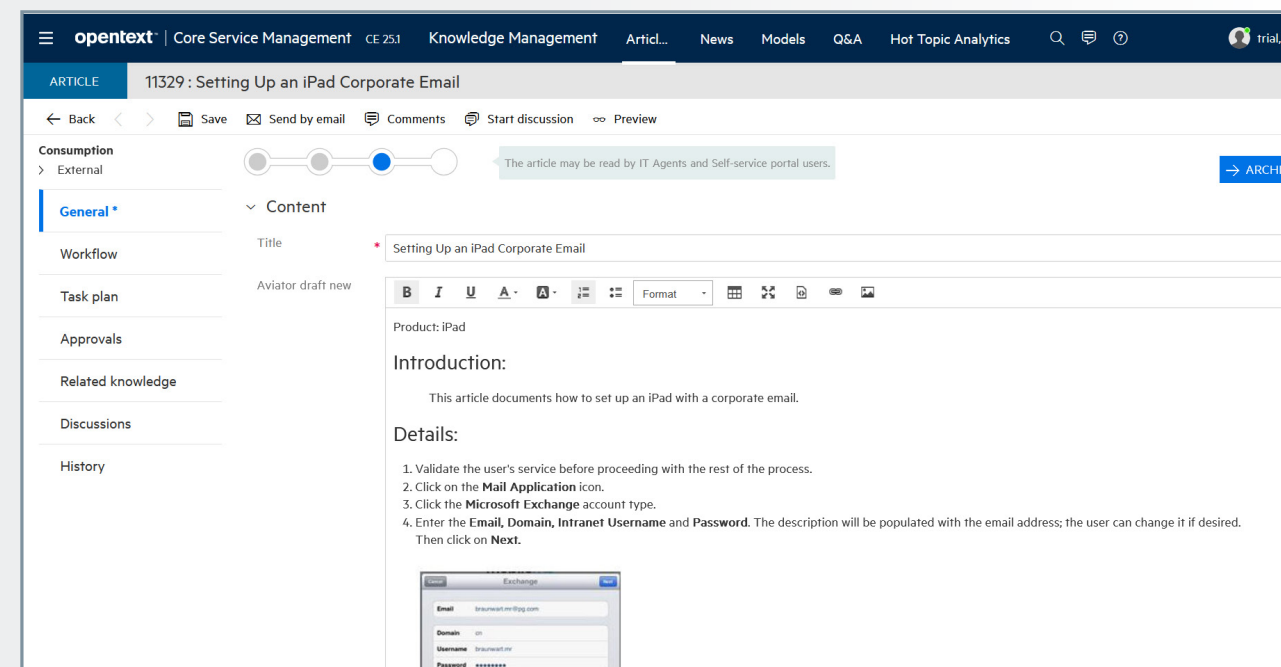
opentext™ | Core Service Management CE 25.1 Knowledge Management Articl... News Models Q&A Hot Topic Analytics trial,

ARTICLE 11329 : Setting Up an iPad Corporate Email

Back Save Send by email Comments Start discussion Preview

Consumption
External

The article may be read by IT Agents and Self-service portal users.

ARCH

General *
Workflow
Task plan
Approvals
Related knowledge
Discussions
History

Content

Title * Setting Up an iPad Corporate Email

Aviator draft new

B I U A B Format

Product: iPad

Introduction:

This article documents how to set up an iPad with a corporate email.

Details:

1. Validate the user's service before proceeding with the rest of the process.
2. Click on the **Mail Application** icon.
3. Click the **Microsoft Exchange** account type.
4. Enter the **Email, Domain, Intranet Username** and **Password**. The description will be populated with the email address; the user can change it if desired. Then click on **Next.**

Cancel Exchange Next
Email braunwart.mr@pg.com
Domain cn
Username braunwart.mr
Password ••••••••